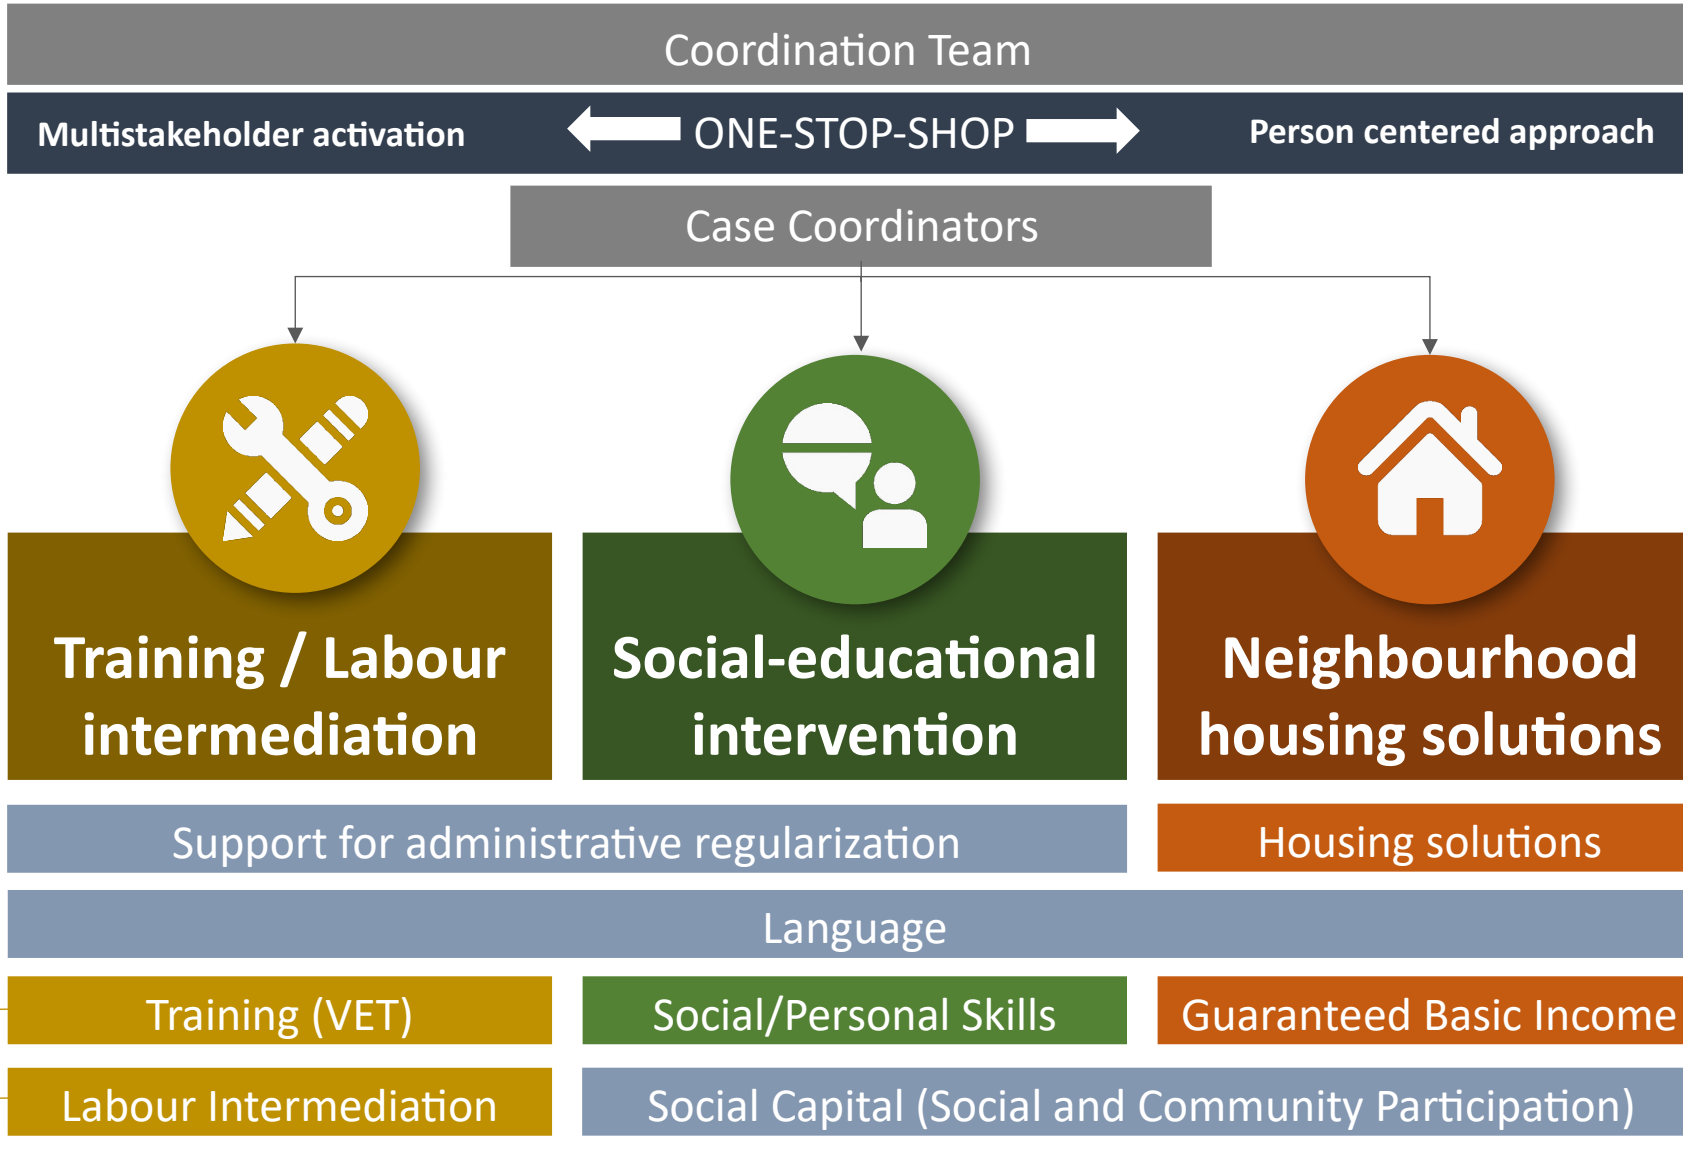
Coordination Team

Multistakeholder activation

ONE-STOP-SHOP

Person centered approach

Case Coordinators

Training / Labour intermediation

Social-educational intervention

Neighbourhood housing solutions

Support for administrative regularization

Housing solutions

Language

Training (VET)

Social/Personal Skills

Guaranteed Basic Income

Labour Intermediation

Social Capital (Social and Community Participation)